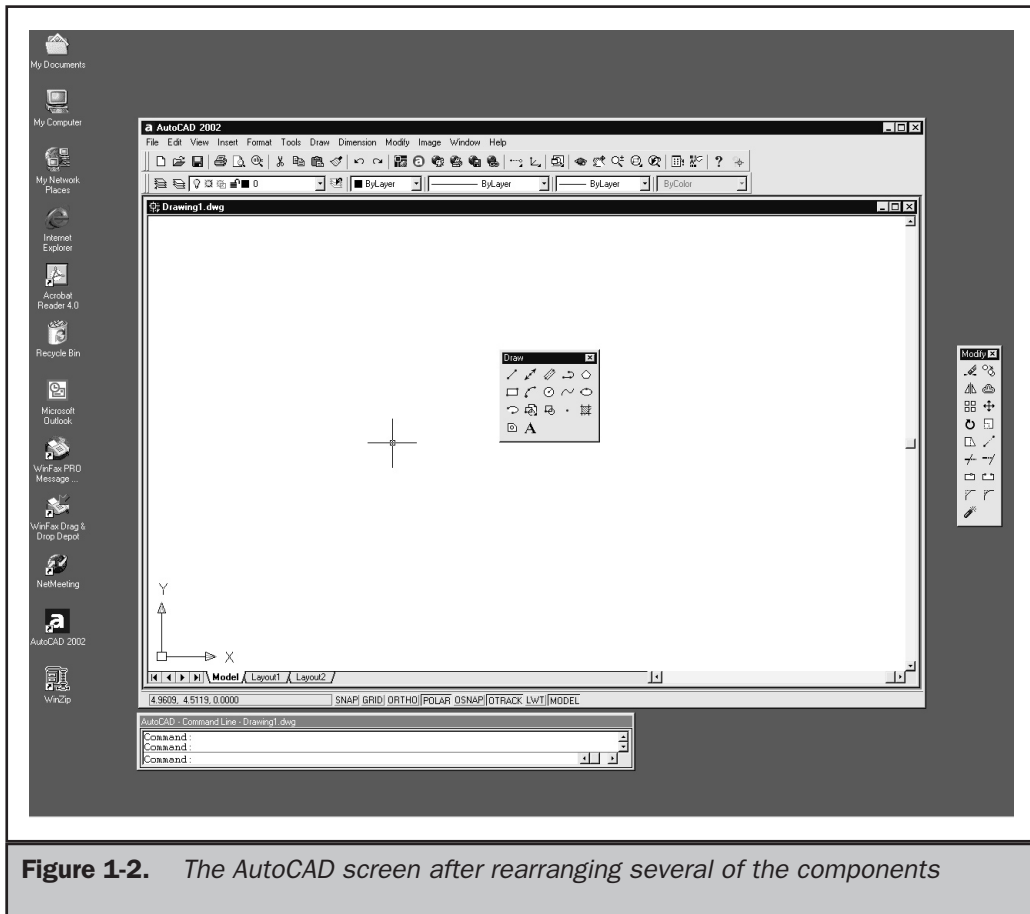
My Documents

My Computer

My Network Places

Internet Explorer

Acrobat Reader 4.0

Recycle Bin

Microsoft Outlook

WinFax PRO Message ...

WinFax Drag & Drop Depot

NetMeeting

AutoCAD 2002

WinZip

AutoCAD 2002

File Edit View Insert Format Tools Draw Dimension Modify Image Window Help

0 ByLayer ByLayer ByLayer ByColor

Drawing1.dwg

Draw

Modify

A

Y

X

Model Layout1 Layout2

4.9609, 4.5119, 0.0000 SNAP GRID ORTHO POLAR OSNAP OTRACK LWT MODEL

AutoCAD - Command Line - Drawing1.dwg

Command:
Command:
Command:

**Figure 1-2.** *The AutoCAD screen after rearranging several of the components*